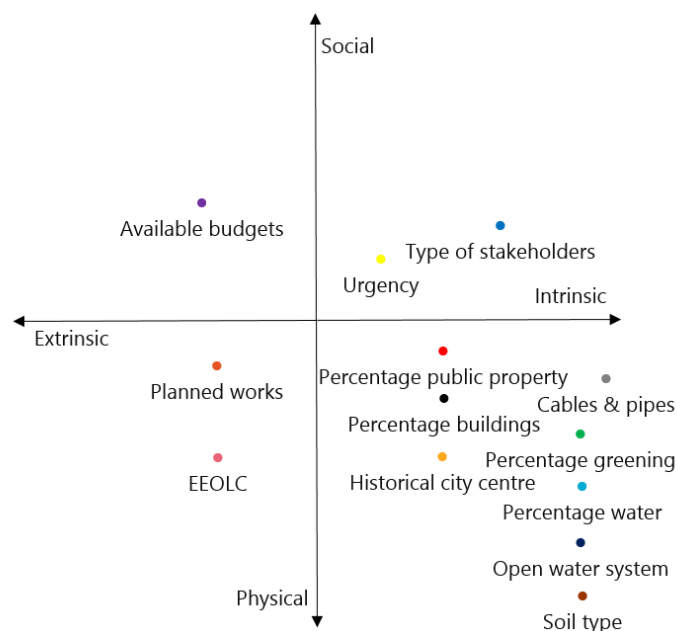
Social

Available budgets

Type of stakeholders

Urgency

Intrinsic

Extrinsic

Planned works

Percentage public property

Cables & pipes

Percentage buildings

Percentage greening

EEOLC

Historical city centre

Percentage water

Open water system

Physical

Soil type